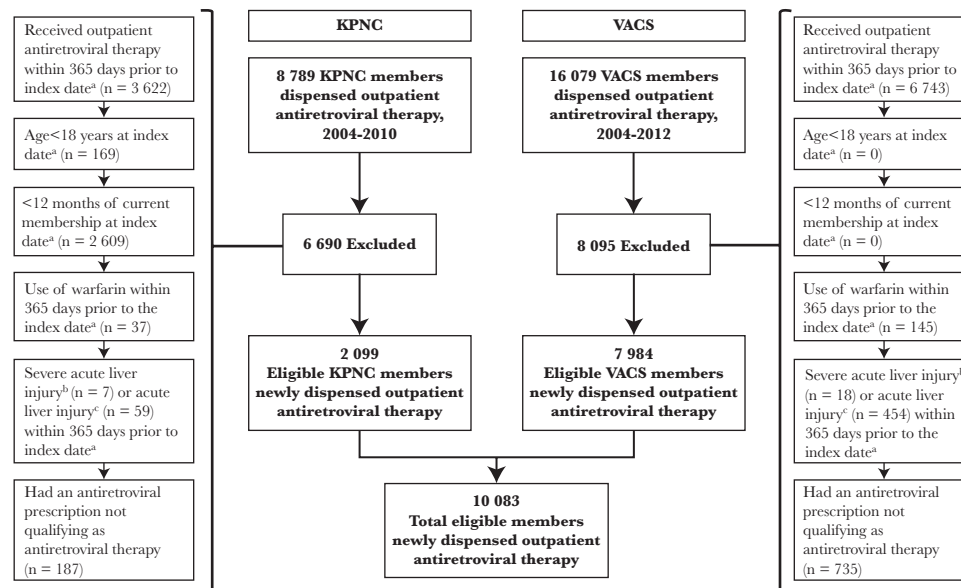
KPNC

VACS

8 789 KPNC members dispensed outpatient antiretroviral therapy, 2004-2010

16 079 VACS members dispensed outpatient antiretroviral therapy, 2004-2012

Received outpatient antiretroviral therapy within 365 days prior to index date$^a$ (n = 3 622)

Age<18 years at index date$^a$ (n = 169)

<12 months of current membership at index date$^a$ (n = 2 609)

Use of warfarin within 365 days prior to the index date$^a$ (n = 37)

Severe acute liver injury$^b$ (n = 7) or acute liver injury$^c$ (n = 59) within 365 days prior to index date$^a$

Had an antiretroviral prescription not qualifying as antiretroviral therapy (n = 187)

6 690 Excluded

8 095 Excluded

Received outpatient antiretroviral therapy within 365 days prior to index date$^a$ (n = 6 743)

Age<18 years at index date$^a$ (n = 0)

<12 months of current membership at index date$^a$ (n = 0)

Use of warfarin within 365 days prior to the index date$^a$ (n = 145)

Severe acute liver injury$^b$ (n = 18) or acute liver injury$^c$ (n = 454) within 365 days prior to the index date$^a$

Had an antiretroviral prescription not qualifying as antiretroviral therapy (n = 735)

2 099 Eligible KPNC members newly dispensed outpatient antiretroviral therapy

7 984 Eligible VACS members newly dispensed outpatient antiretroviral therapy

10 083 Total eligible members newly dispensed outpatient antiretroviral therapy